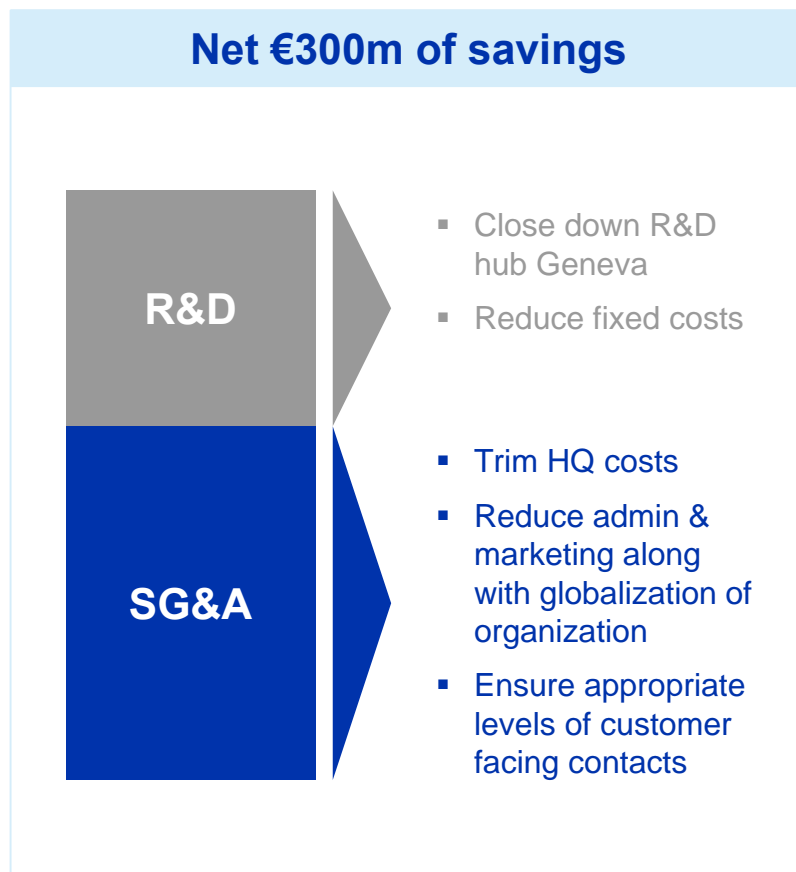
Net €300m of savings

R&D

- Close down R&D hub Geneva
- Reduce fixed costs

SG&A

- Trim HQ costs
- Reduce admin & marketing along with globalization of organization
- Ensure appropriate levels of customer facing contacts